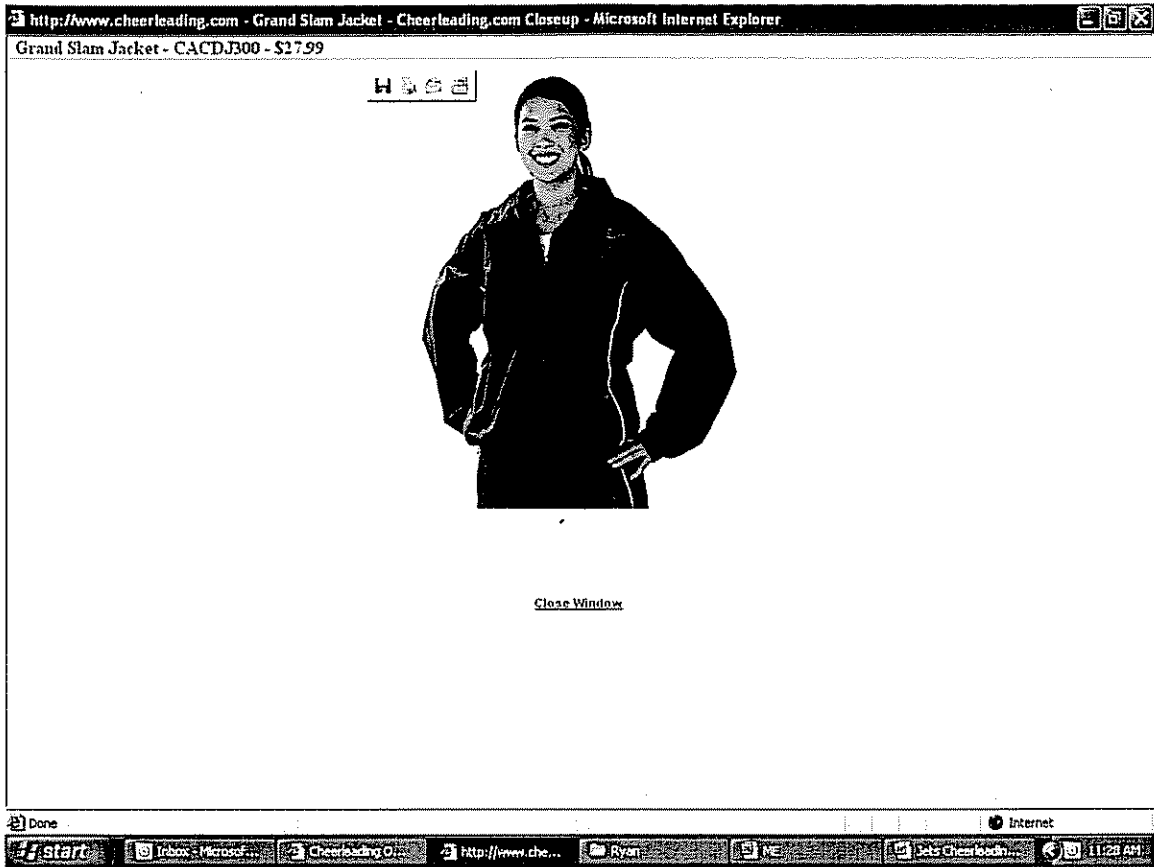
http://www.cheerleading.com - Grand Slam Jacket - Cheerleading.com Closeup - Microsoft Internet Explorer

Grand Slam Jacket - CACDJ300 - $27.99

Close Window

Done

Internet

start

Inbox - Microsof...

Cheerleading O...

http://www.che...

Ryan

ME

Jets Cheerleadin...

11:28 AM